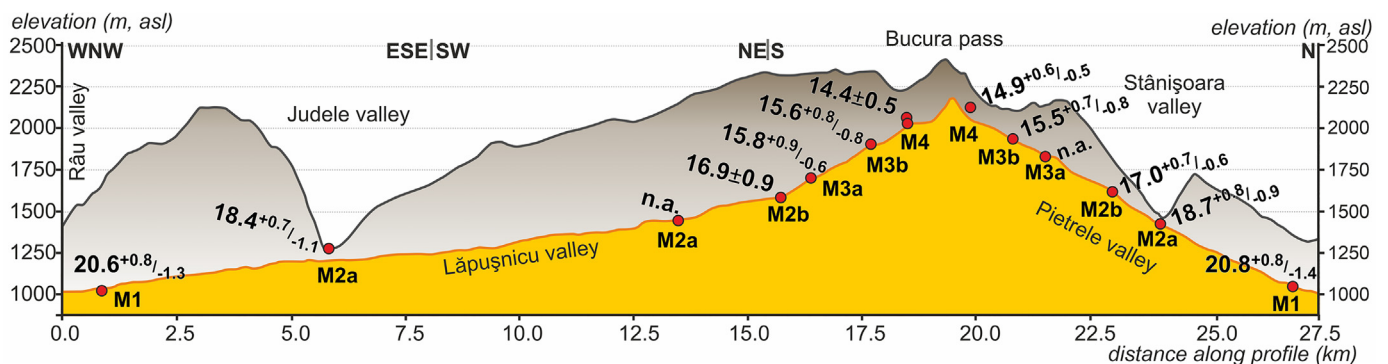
elevation (m, asl)

elevation (m, asl)

2500 2250 2000 1750 1500 1250 1000

2500 2250 2000 1750 1500 1250 1000

WNW

ESE|SW

NE|S

Bucura pass

N

Râu valley

Judele valley

Stânişoara valley

$14.4 \pm 0.5$

$14.9^{+0.6}/_{-0.5}$

$15.6^{+0.8}/_{-0.8}$

$15.5^{+0.7}/_{-0.8}$

$15.8^{+0.9}/_{-0.6}$

n.a.

$16.9 \pm 0.9$

$17.0^{+0.7}/_{-0.6}$

$18.4^{+0.7}/_{-1.1}$

n.a.

$18.7^{+0.8}/_{-0.9}$

$20.6^{+0.8}/_{-1.3}$

$20.8^{+0.8}/_{-1.4}$

M1

M2a

Lăpuşnicu valley

M2a

M2b

M3a

M3b

M4

M4

M3b

M3a

M2b

M2a

Pietrele valley

M1

0.0 2.5 5.0 7.5 10.0 12.5 15.0 17.5 20.0 22.5 25.0 27.5

distance along profile (km)